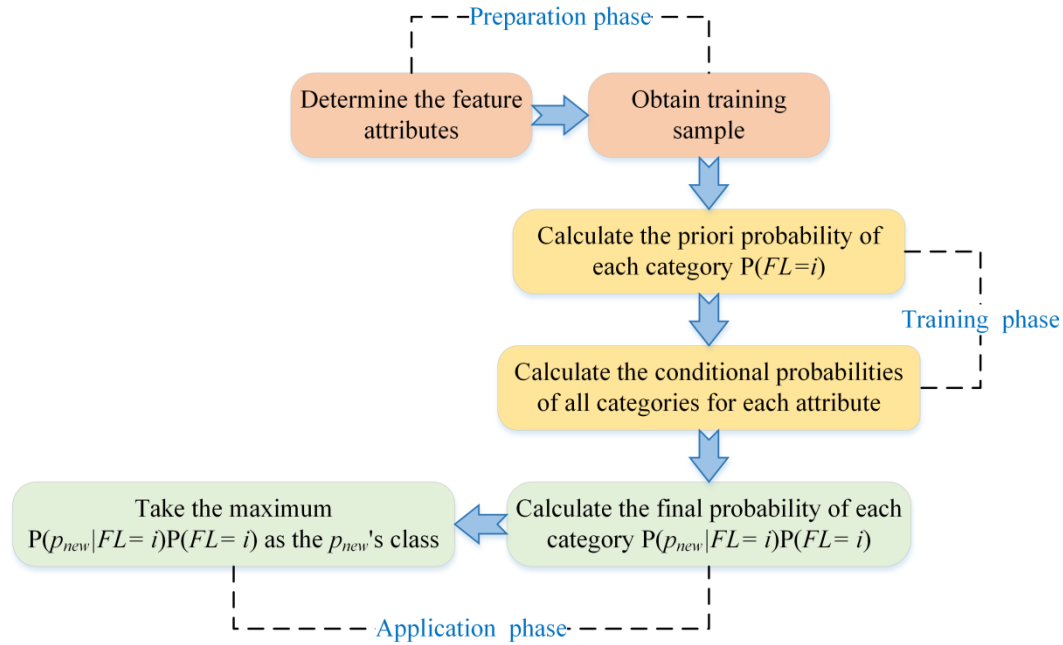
Preparation phase

Determine the feature attributes

Obtain training sample

Calculate the priori probability of each category P($FL$=$i$)

Training phase

Calculate the conditional probabilities of all categories for each attribute

Calculate the final probability of each category P($p_{new}$|$FL$= $i$)P($FL$= $i$)

Take the maximum P($p_{new}$|$FL$= $i$)P($FL$= $i$) as the $p_{new}$'s class

Application phase